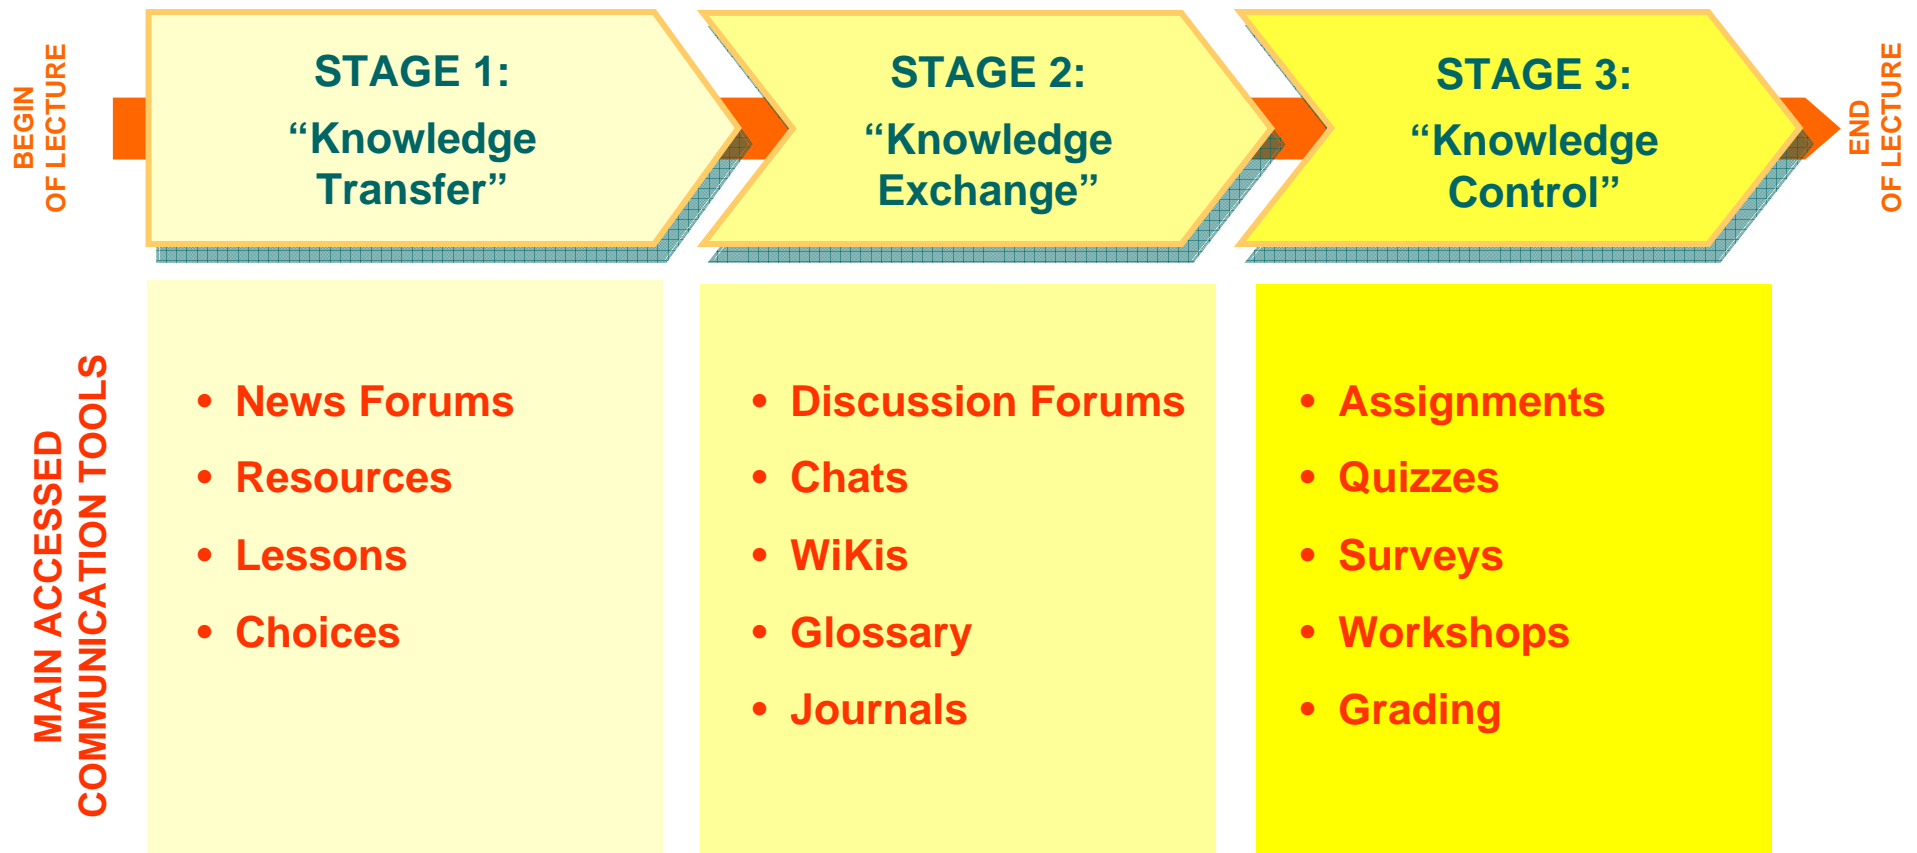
BEGIN OF LECTURE

STAGE 1: “Knowledge Transfer”

STAGE 2: “Knowledge Exchange”

STAGE 3: “Knowledge Control”

END OF LECTURE

MAIN ACCESSED COMMUNICATION TOOLS

• News Forums
• Resources
• Lessons
• Choices

• Discussion Forums
• Chats
• WiKis
• Glossary
• Journals

• Assignments
• Quizzes
• Surveys
• Workshops
• Grading